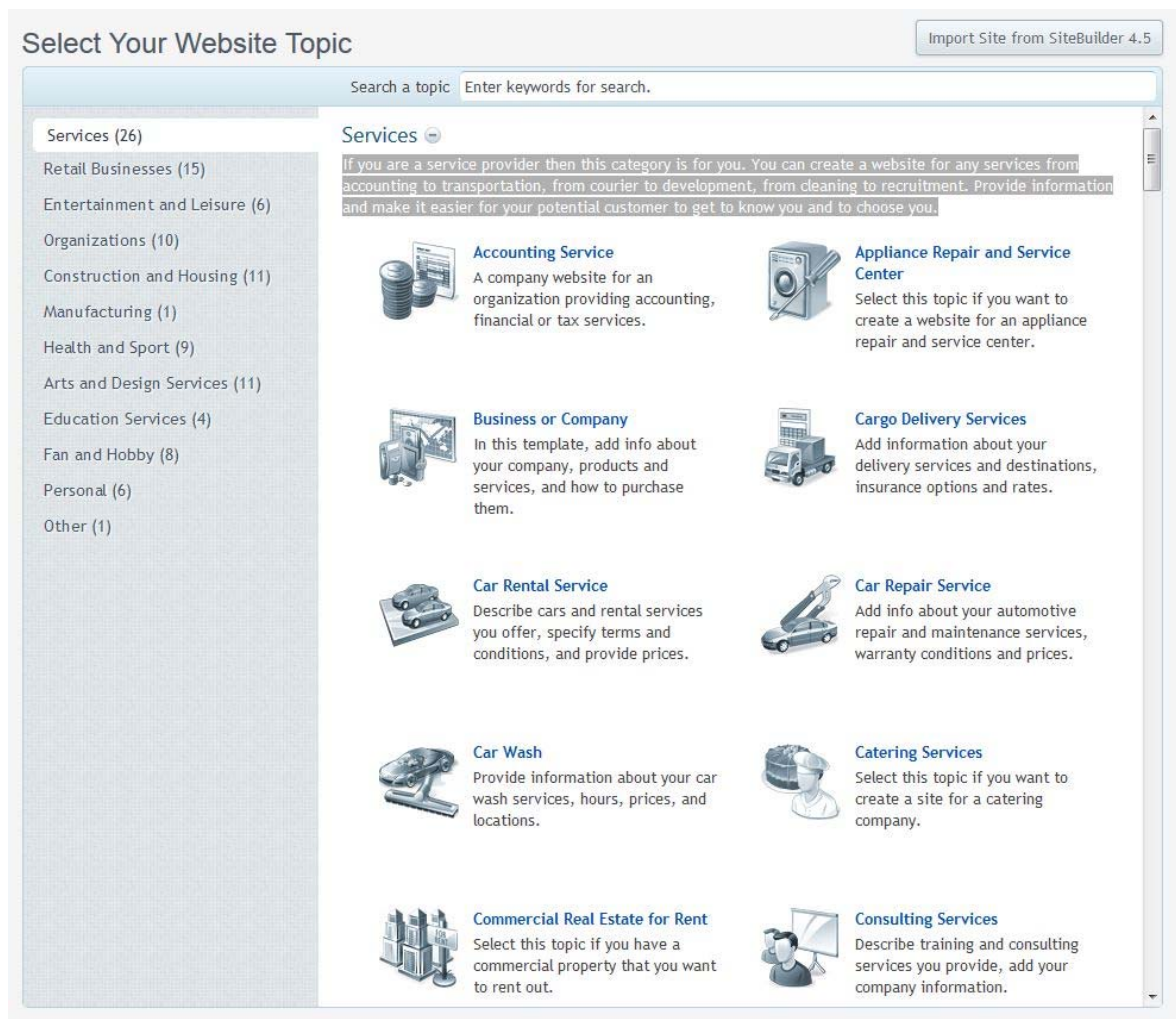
Select Your Website Topic

Import Site from SiteBuilder 4.5

Search a topic Enter keywords for search.

Services (26)
Retail Businesses (15)
Entertainment and Leisure (6)
Organizations (10)
Construction and Housing (11)
Manufacturing (1)
Health and Sport (9)
Arts and Design Services (11)
Education Services (4)
Fan and Hobby (8)
Personal (6)
Other (1)

Services

If you are a service provider then this category is for you. You can create a website for any services from accounting to transportation, from courier to development, from cleaning to recruitment. Provide information and make it easier for your potential customer to get to know you and to choose you.

Accounting Service
A company website for an organization providing accounting, financial or tax services.

Appliance Repair and Service Center
Select this topic if you want to create a website for an appliance repair and service center.

Business or Company
In this template, add info about your company, products and services, and how to purchase them.

Cargo Delivery Services
Add information about your delivery services and destinations, insurance options and rates.

Car Rental Service
Describe cars and rental services you offer, specify terms and conditions, and provide prices.

Car Repair Service
Add info about your automotive repair and maintenance services, warranty conditions and prices.

Car Wash
Provide information about your car wash services, hours, prices, and locations.

Catering Services
Select this topic if you want to create a site for a catering company.

Commercial Real Estate for Rent
Select this topic if you have a commercial property that you want to rent out.

Consulting Services
Describe training and consulting services you provide, add your company information.